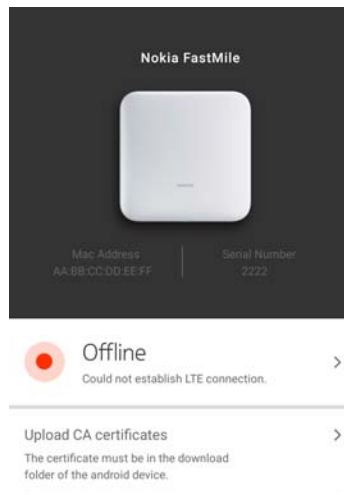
Nokia FastMile

Mac Address
AA:BB:CC:DD:EE:FF

Serial Number
2222

Offline
Could not establish LTE connection.
>

Upload CA certificates
The certificate must be in the download folder of the android device.
>